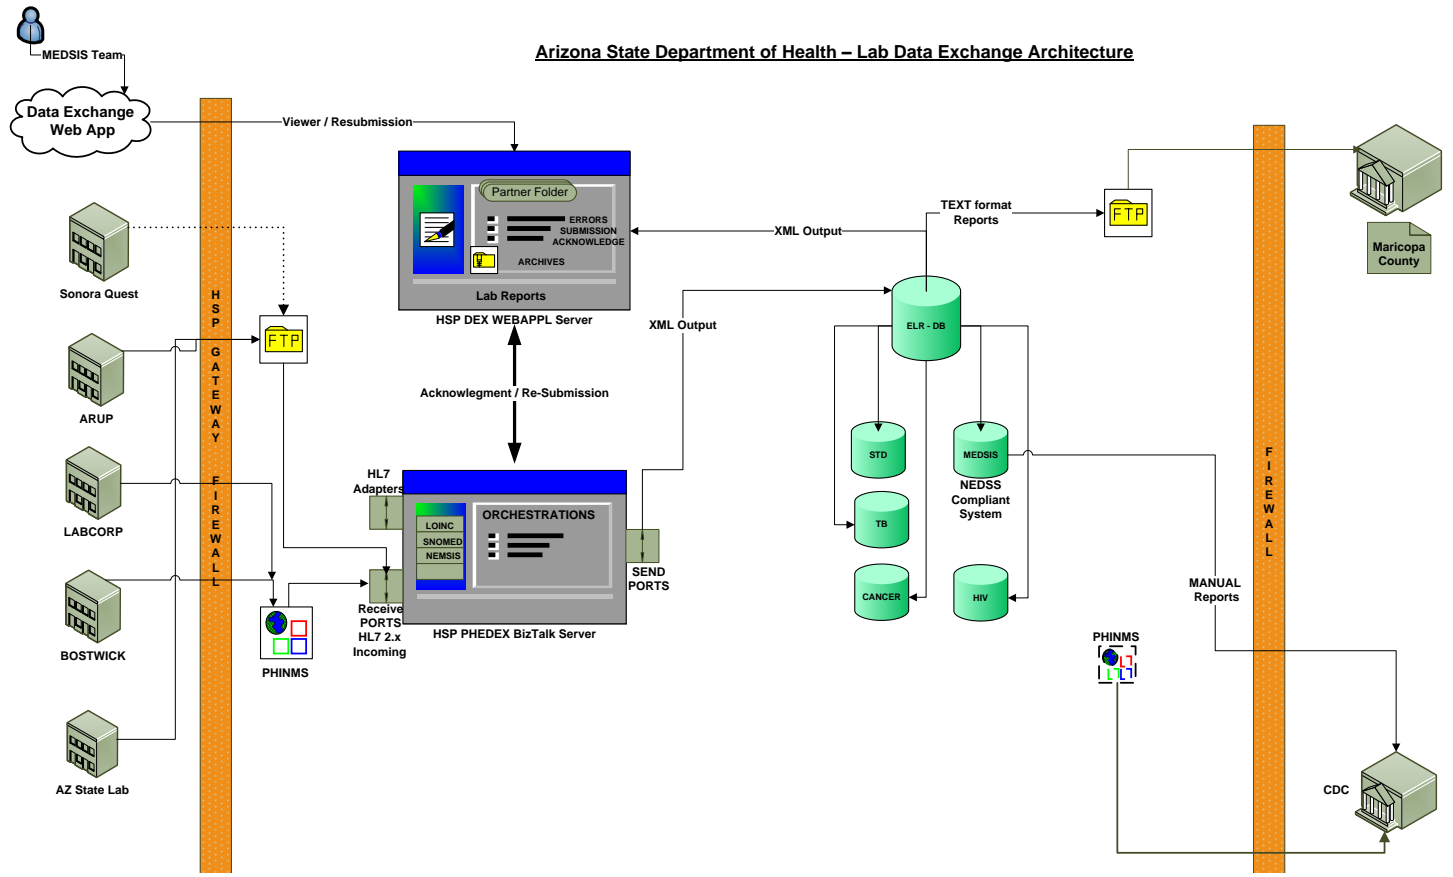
MEDSIS Team

Arizona State Department of Health – Lab Data Exchange Architecture

Data Exchange Web App

Viewer / Resubmission

HSP GATEWAY FIREWALL

Partner Folder

ERRORS
SUBMISSION
ACKNOWLEDGE

ARCHIVES

Lab Reports

HSP DEX WEBAPPL Server

XML Output

TEXT format Reports

FTP

Maricopa County

Sonora Quest

FTP

ARUP

LABCORP

BOSTWICK

AZ State Lab

Acknowlegment / Re-Submission

XML Output

ELR - DB

STD

MEDSIS

TB

NEDSS Compliant System

CANCER

HIV

HL7 Adapters

LOINC
SNOMED
NEMSIS

ORCHESTRATIONS

SEND PORTS

Receive PORTS HL7 2.x Incoming

HSP PHEDEX BizTalk Server

PHINMS

PHINMS

MANUAL Reports

FIREWALL

CDC